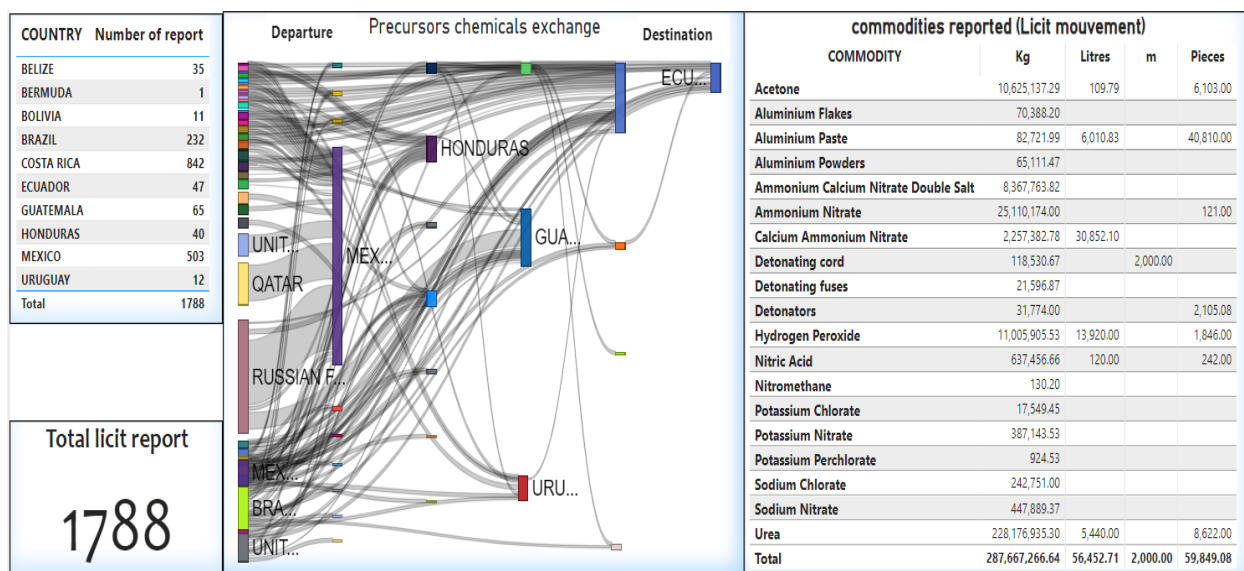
| COUNTRY | Number of report |
|---|---|
| BELIZE | 35 |
| BERMUDA | 1 |
| BOLIVIA | 11 |
| BRAZIL | 232 |
| COSTA RICA | 842 |
| ECUADOR | 47 |
| GUATEMALA | 65 |
| HONDURAS | 40 |
| MEXICO | 503 |
| URUGUAY | 12 |
| Total | 1788 |

Total licit report

1788

Departure

Precursors chemicals exchange

Destination

UNIT...
QATAR
RUSSIAN F...
MEX...
BRA...
UNIT...
MEX...
HONDURAS
GUA...
URU...
ECU...

commodities reported (Licit mouvement)

| COMMODITY | Kg | Litres | m | Pieces |
|---|---|---|---|---|
| Acetone | 10,625,137.29 | 109.79 | | 6,103.00 |
| Aluminium Flakes | 70,388.20 | | | |
| Aluminium Paste | 82,721.99 | 6,010.83 | | 40,810.00 |
| Aluminium Powders | 65,111.47 | | | |
| Ammonium Calcium Nitrate Double Salt | 8,367,763.82 | | | |
| Ammonium Nitrate | 25,110,174.00 | | | 121.00 |
| Calcium Ammonium Nitrate | 2,257,382.78 | 30,852.10 | | |
| Detonating cord | 118,530.67 | | 2,000.00 | |
| Detonating fuses | 21,596.87 | | | |
| Detonators | 31,774.00 | | | 2,105.08 |
| Hydrogen Peroxide | 11,005,905.53 | 13,920.00 | | 1,846.00 |
| Nitric Acid | 637,456.66 | 120.00 | | 242.00 |
| Nitromethane | 130.20 | | | |
| Potassium Chlorate | 17,549.45 | | | |
| Potassium Nitrate | 387,143.53 | | | |
| Potassium Perchlorate | 924.53 | | | |
| Sodium Chlorate | 242,751.00 | | | |
| Sodium Nitrate | 447,889.37 | | | |
| Urea | 228,176,935.30 | 5,440.00 | | 8,622.00 |
| Total | 287,667,266.64 | 56,452.71 | 2,000.00 | 59,849.08 |